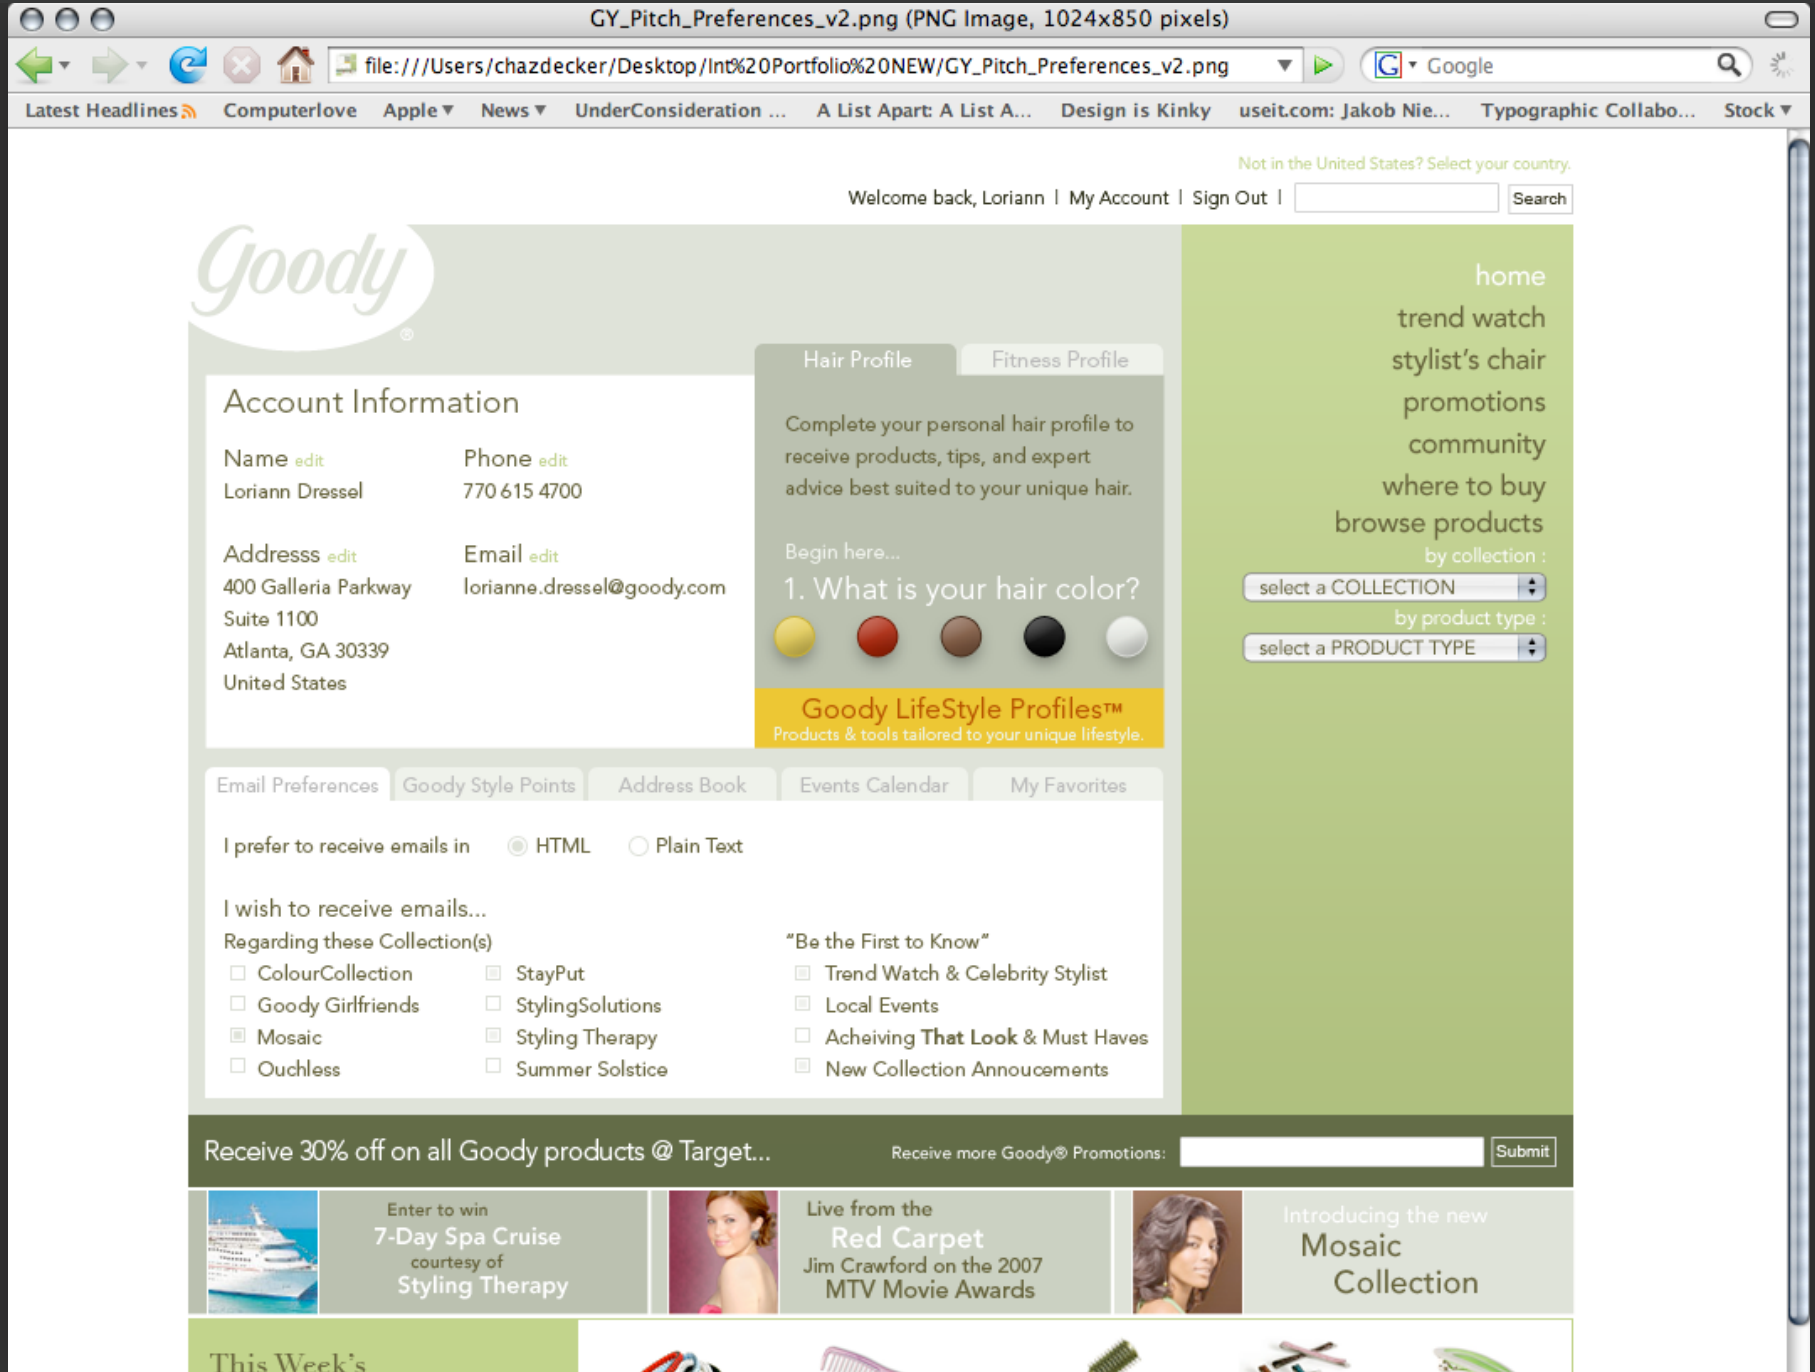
GY_Pitch_Preferences_v2.png (PNG Image, 1024x850 pixels)

file:///Users/chazdecker/Desktop/Int%20Portfolio%20NEW/GY_Pitch_Preferences_v2.png

Google

Latest Headlines Computerlove Apple News UnderConsideration ... A List Apart: A List A... Design is Kinky useit.com: Jakob Nie... Typographic Collabo... Stock

Not in the United States? Select your country.

Welcome back, Loriann | My Account | Sign Out | Search

Goody®

home
trend watch
stylist's chair
promotions
community
where to buy
browse products
by collection :
select a COLLECTION
by product type :
select a PRODUCT TYPE

Account Information

Name edit
Loriann Dressel

Phone edit
770 615 4700

Addresss edit
400 Galleria Parkway
Suite 1100
Atlanta, GA 30339
United States

Email edit
lorianne.dressel@goody.com

Hair Profile Fitness Profile

Complete your personal hair profile to receive products, tips, and expert advice best suited to your unique hair.

Begin here...
1. What is your hair color?

Goody LifeStyle Profiles™
Products & tools tailored to your unique lifestyle.

Email Preferences Goody Style Points Address Book Events Calendar My Favorites

I prefer to receive emails in HTML Plain Text

I wish to receive emails...
Regarding these Collection(s)
ColourCollection
Goody Girlfriends
Mosaic
Ouchless
StayPut
StylingSolutions
Styling Therapy
Summer Solstice

"Be the First to Know"
Trend Watch & Celebrity Stylist
Local Events
Acheiving That Look & Must Haves
New Collection Annoucements

Receive 30% off on all Goody products @ Target...
Receive more Goody® Promotions: Submit

Enter to win
7-Day Spa Cruise
courtesy of
Styling Therapy

Live from the
Red Carpet
Jim Crawford on the 2007
MTV Movie Awards

Introducing the new
Mosaic
Collection

This Week's